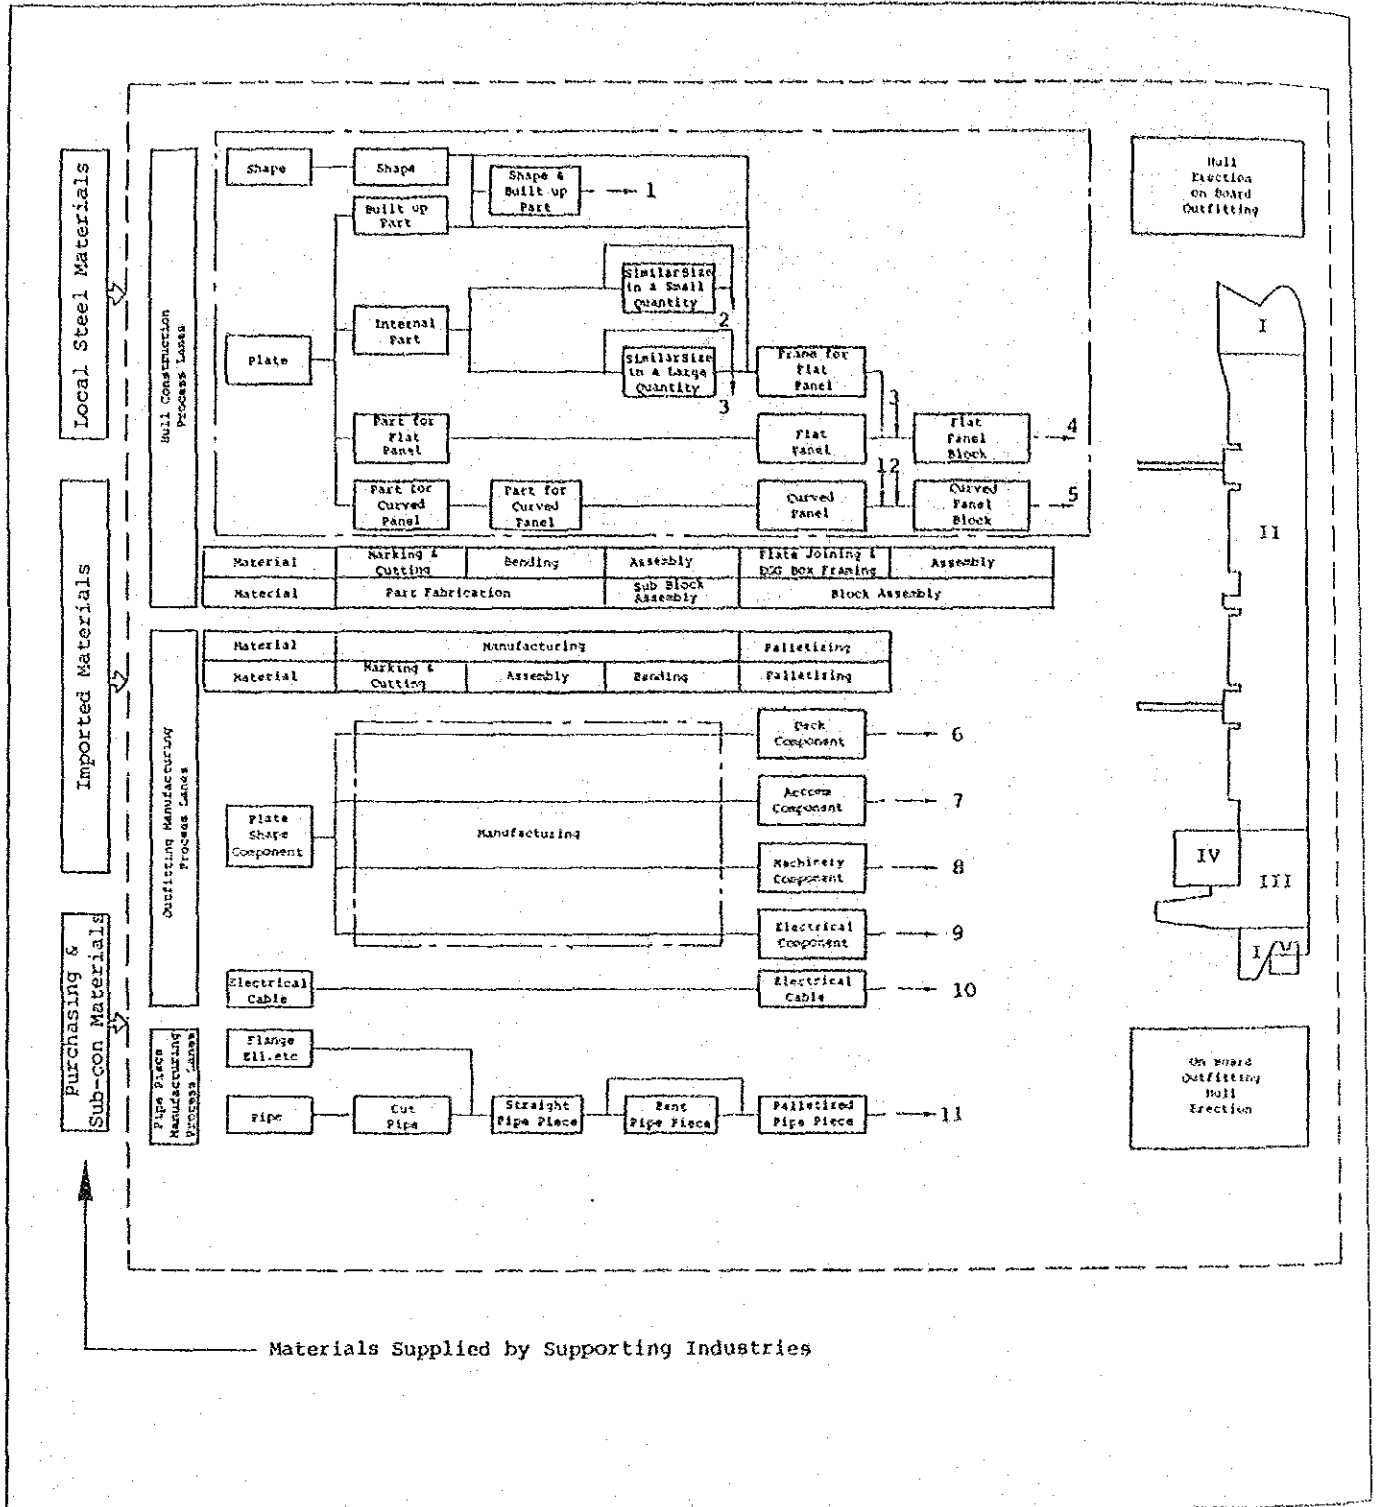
Local Steel Materials

Imported Materials

Purchasing & Sub-con Materials

Hull Construction Process Lanes

Shape

Shape

Shape & Built up Part

1

Built up Part

Plate

Internal Part

Similar Size in a Small Quantity

2

Similar Size in a Large Quantity

3

Frame for Flat Panel

3

Part for Flat Panel

Flat Panel

Flat Panel Block

4

Part for Curved Panel

Part for Curved Panel

Curved Panel

1 2

Curved Panel Block

5

| Material | Marking & Cutting | Bending | Assembly | Plate Joining & DSG Box Framing | Assembly |
|---|---|---|---|---|---|
| Material | Part Fabrication | | Sub Block Assembly | Block Assembly | |

Outfitting Manufacturing Process Lanes

| Material | Manufacturing | | | Palletizing |
|---|---|---|---|---|
| Material | Marking & Cutting | Assembly | Bending | Palletizing |

Plate Shape Component

Manufacturing

Deck Component

6

Accom Component

7

Machinery Component

8

Electrical Component

9

Electrical Cable

Electrical Cable

10

Pipe Piece Manufacturing Process Lanes

Flange Ell.etc

Pipe

Cut Pipe

Straight Pipe Piece

Bent Pipe Piece

Palletized Pipe Piece

11

Hull Erection on Board Outfitting

I

II

IV

III

I V

On Board Outfitting Hull Erection

Materials Supplied by Supporting Industries